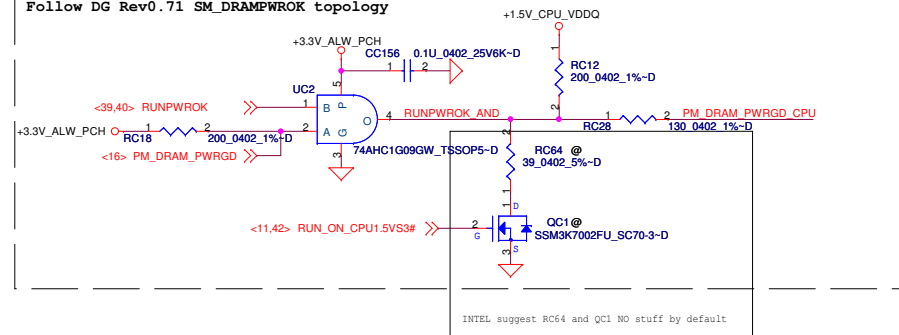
Follow DG Rev0.71 SM_DRAMPWROK topology

+1.5V_CPU_VDDQ

+3.3V_ALW_PCH

CC156 0.1U_0402_25V6K~D

1 2

1

RC12
200_0402_1%~D

2

5

UC2

<39,40> RUNPWROK

1 B P

4 RUNPWROK_AND

1 2 PM_DRAM_PWRGD_CPU

+3.3V_ALW_PCH

RC18

1 2

2 A G O

RC28 130_0402_1%~D

200_0402_1%~D

2

<16> PM_DRAM_PWRGD

3

74AHC1G09GW_TSSOP5~D

RC64 @
39_0402_5%~D

1

1

D

QC1@

<11,42> RUN_ON_CPU1.5VS3#

2 G

SSM3K7002FU_SC70-3~D

3 S

INTEL suggest RC64 and QC1 NO stuff by default